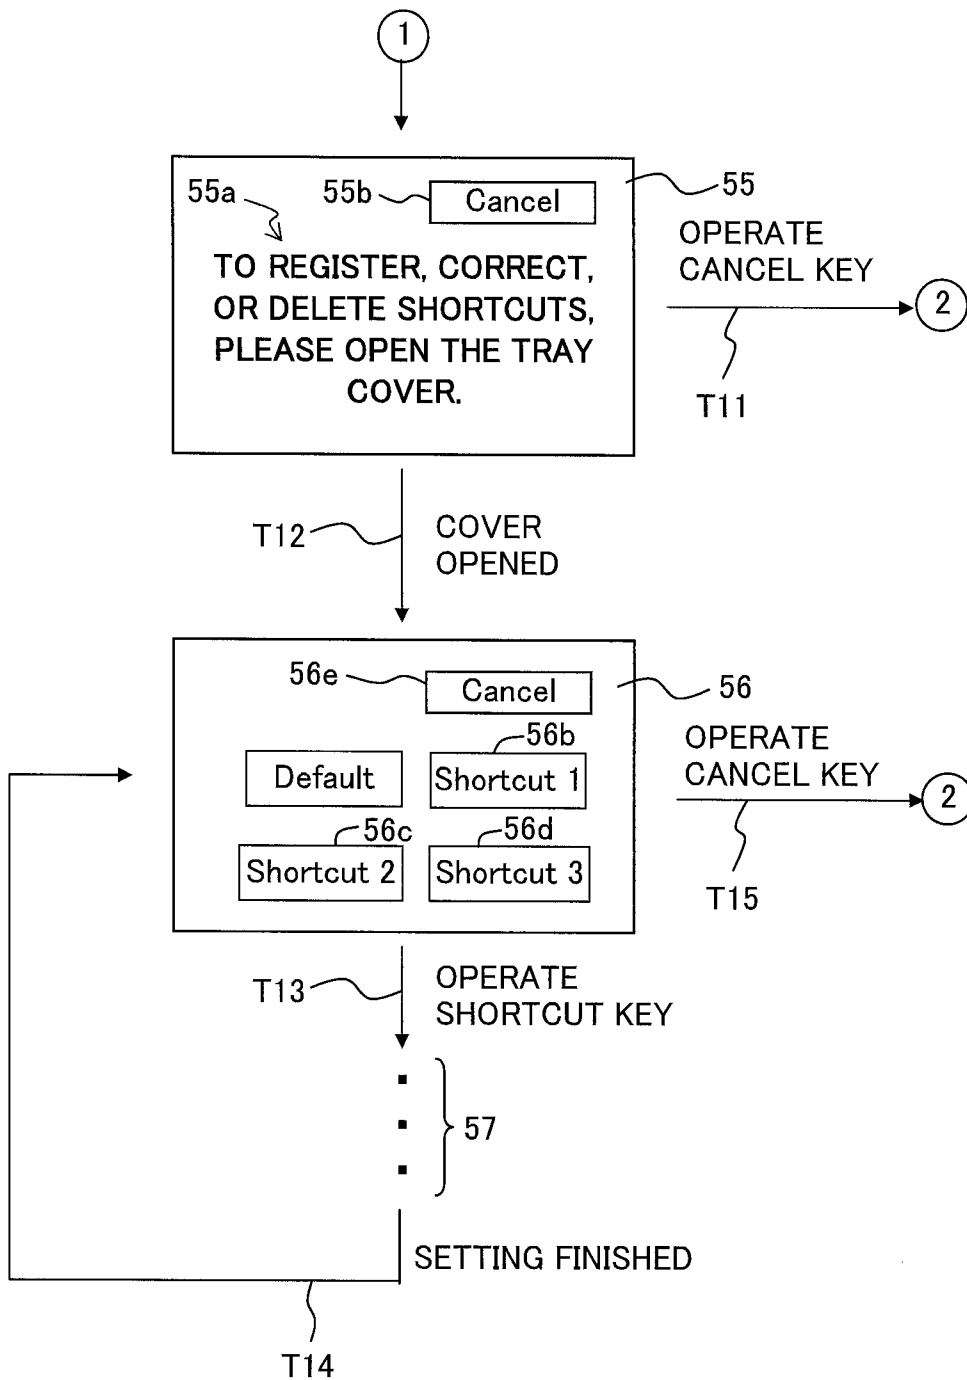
1

55a 55b Cancel 55

TO REGISTER, CORRECT, OR DELETE SHORTCUTS, PLEASE OPEN THE TRAY COVER.

OPERATE CANCEL KEY

2

T11

T12

COVER OPENED

56e Cancel 56

56b

Default Shortcut 1

56c 56d

Shortcut 2 Shortcut 3

OPERATE CANCEL KEY

2

T15

T13

OPERATE SHORTCUT KEY

57

SETTING FINISHED

T14